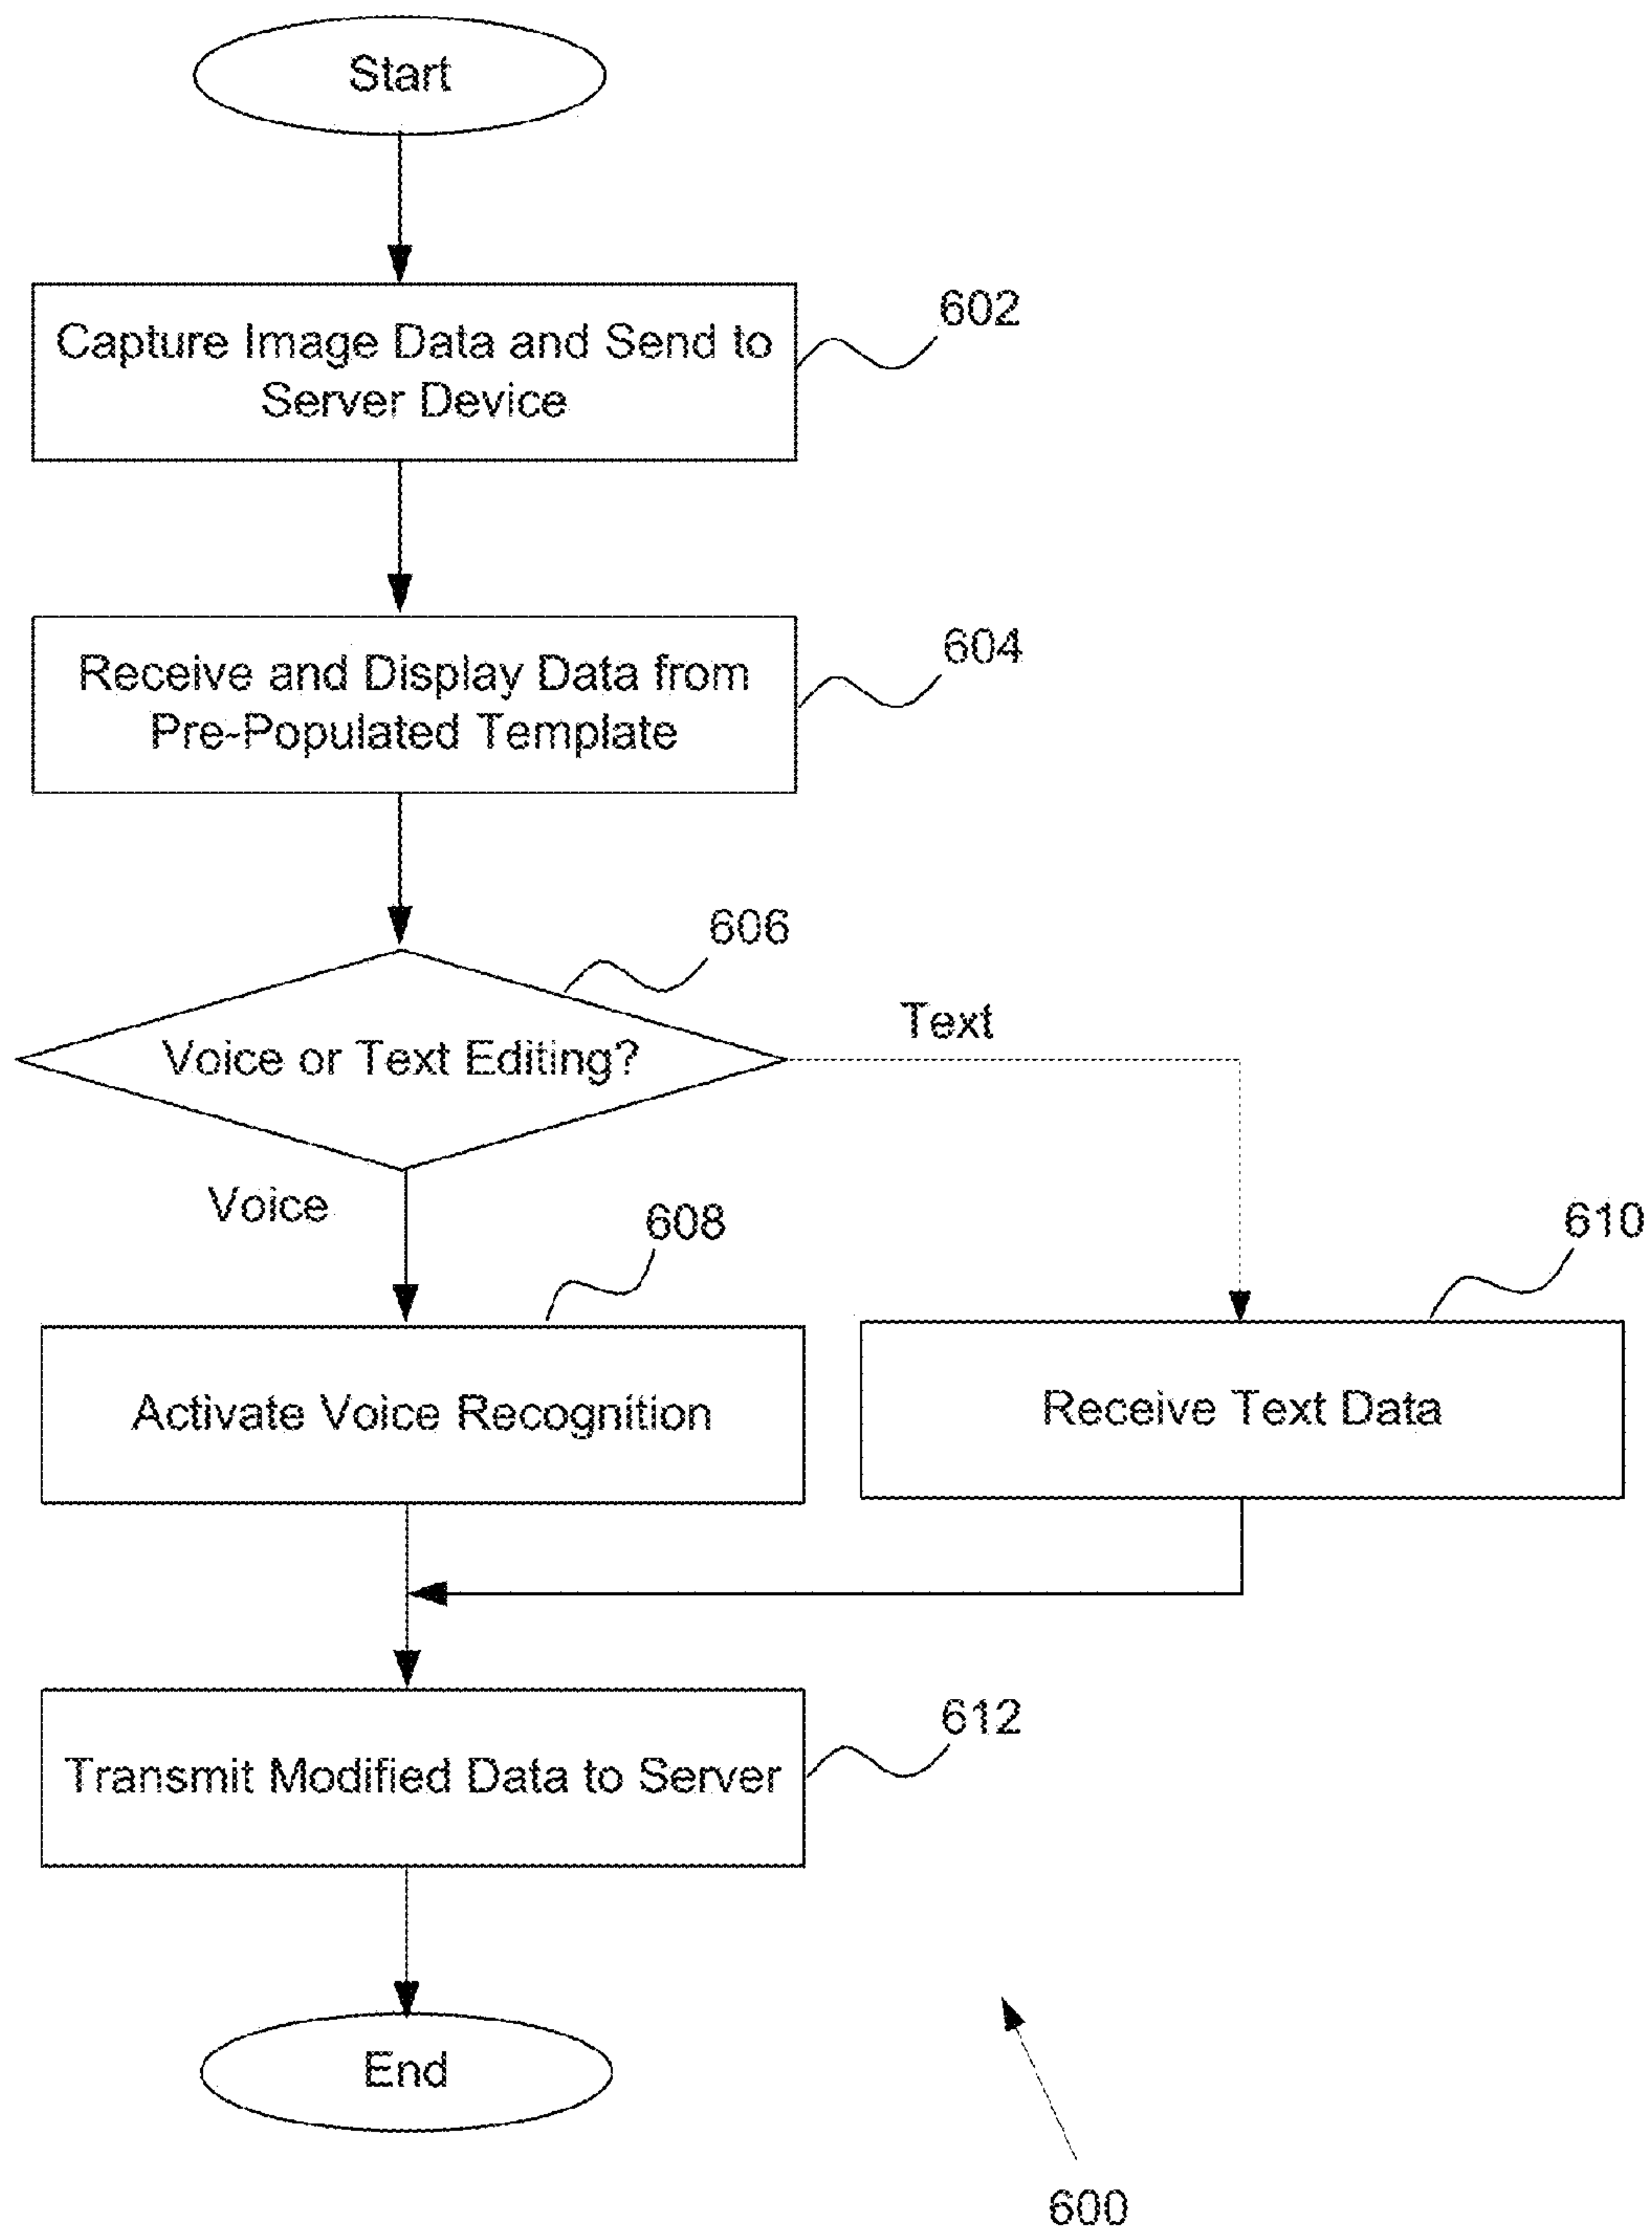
Start

Capture Image Data and Send to Server Device

602

Receive and Display Data from Pre-Populated Template

604

606

Voice or Text Editing?

Text

Voice

608

610

Activate Voice Recognition

Receive Text Data

Transmit Modified Data to Server

612

End

600